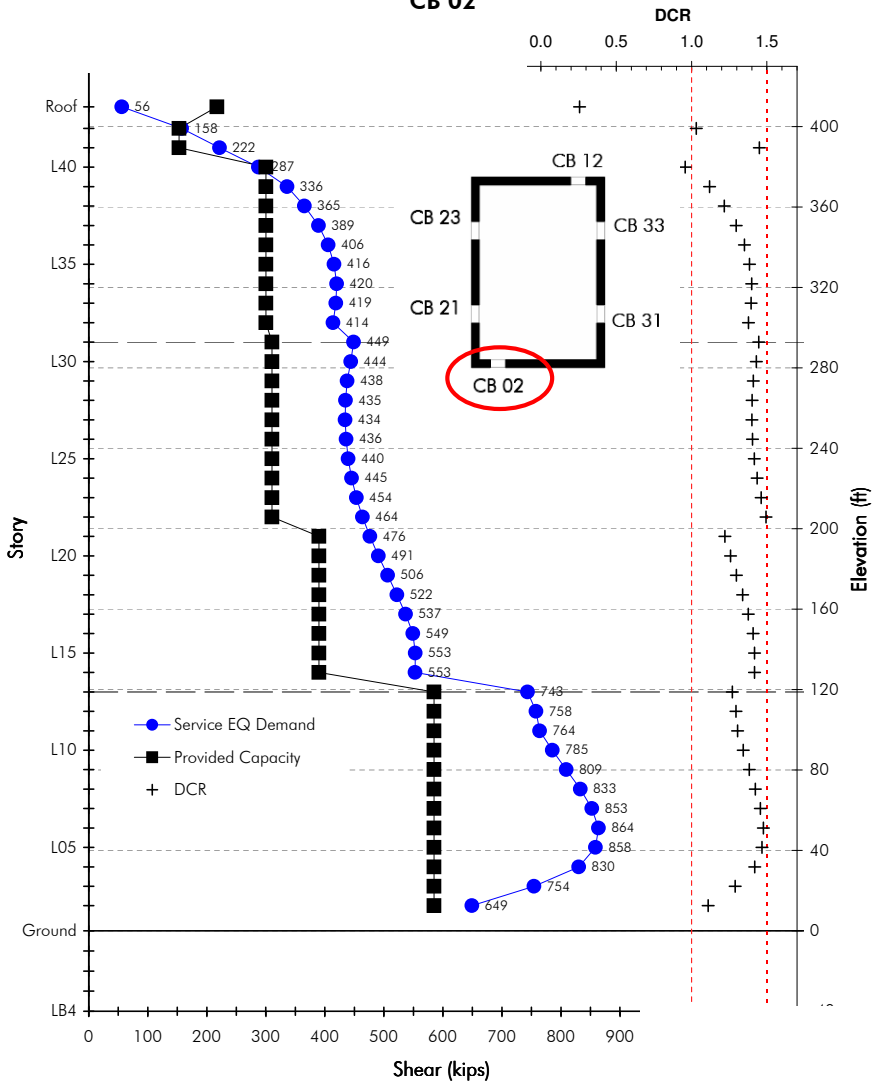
CB 02

DCR
0.0 0.5 1.0 1.5

Roof
L40
L35
L30
L25
L20
L15
L10
L05
Ground
LB4

Story

56
158
222
287
336
365
389
406
416
420
419
414
449
444
438
435
434
436
440
445
454
464
476
491
506
522
537
549
553
553
743
758
764
785
809
833
853
864
858
830
754
649

CB 12
CB 23
CB 33
CB 21
CB 31
CB 02

Service EQ Demand
Provided Capacity
DCR

400
360
320
280
240
200
160
120
80
40
0

Elevation (ft)

0 100 200 300 400 500 600 700 800 900

Shear (kips)